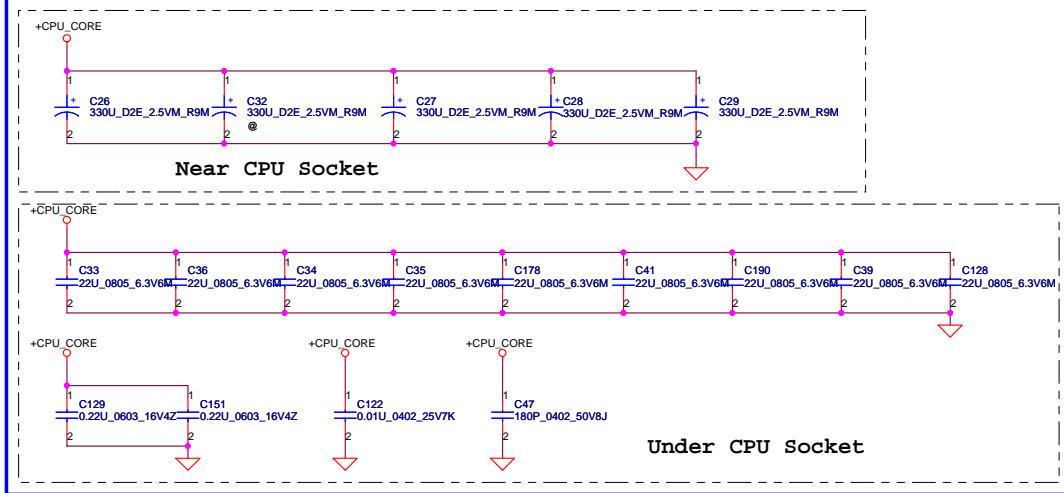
+CPU_CORE

1 C26 330U_D2E_2.5VM_R9M 2
1 C32 330U_D2E_2.5VM_R9M @ 2
1 C27 330U_D2E_2.5VM_R9M 2
1 C28 330U_D2E_2.5VM_R9M 2
1 C29 330U_D2E_2.5VM_R9M 2

Near CPU Socket

+CPU_CORE

1 C33 22U_0805_6.3V6M 2
1 C36 22U_0805_6.3V6M 2
1 C34 22U_0805_6.3V6M 2
1 C35 22U_0805_6.3V6M 2
1 C178 22U_0805_6.3V6M 2
1 C41 22U_0805_6.3V6M 2
1 C190 22U_0805_6.3V6M 2
1 C39 22U_0805_6.3V6M 2
1 C128 22U_0805_6.3V6M 2

+CPU_CORE
1 C129 0.22U_0603_16V4Z 2
1 C151 0.22U_0603_16V4Z 2

+CPU_CORE
1 C122 0.01U_0402_25V7K 2

+CPU_CORE
1 C47 180P_0402_50V8J 2

Under CPU Socket